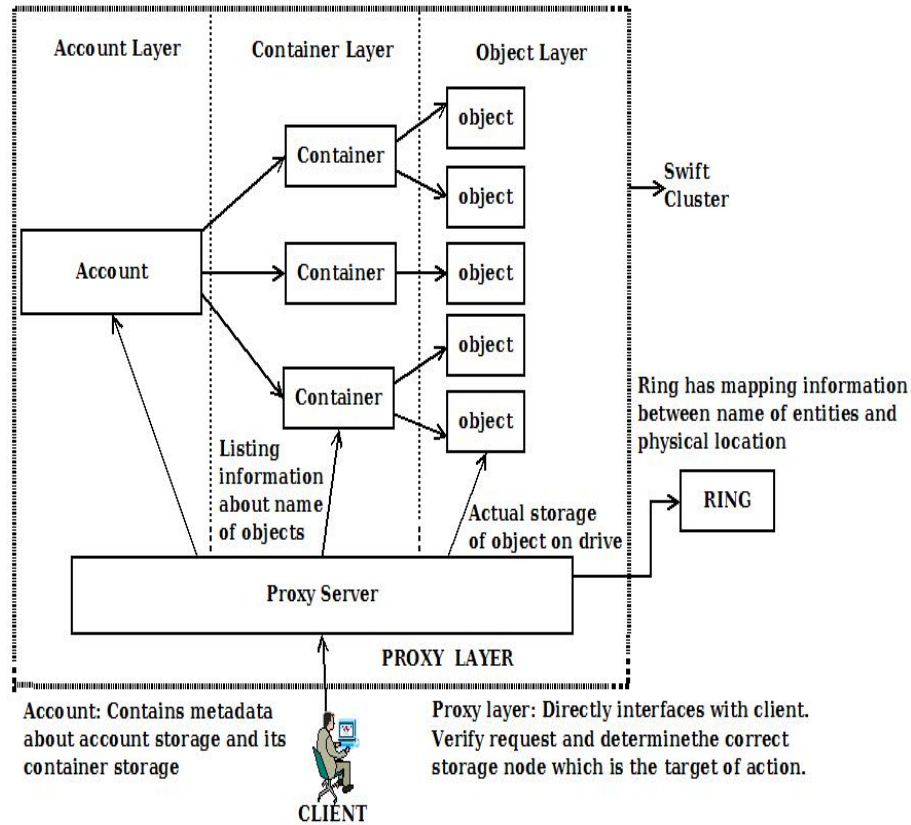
Account Layer

Container Layer

Object Layer

object

object

object

object

object

Container

Container

Container

Account

Swift Cluster

Ring has mapping information between name of entities and physical location

Listing information about name of objects

Actual storage of object on drive

RING

Proxy Server

PROXY LAYER

Account: Contains metadata about account storage and its container storage

Proxy layer: Directly interfaces with client. Verify request and determinethe correct storage node which is the target of action.

CLIENT